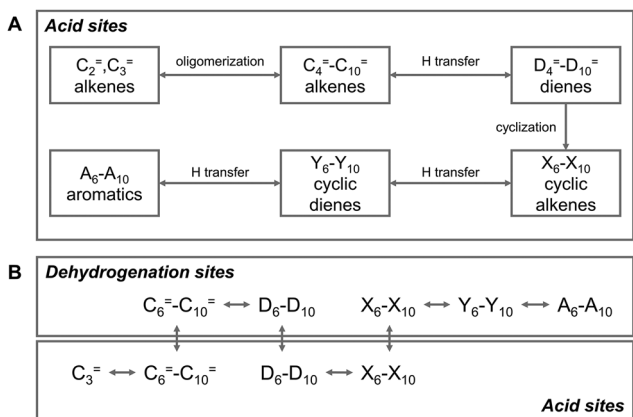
A

**Acid sites**

$C_2^=, C_3^=$ alkenes

oligomerization

$C_4^=-C_{10}^=$ alkenes

H transfer

$D_4^=-D_{10}^=$ dienes

cyclization

$A_6-A_{10}$ aromatics

H transfer

$Y_6-Y_{10}$ cyclic dienes

H transfer

$X_6-X_{10}$ cyclic alkenes

B

**Dehydrogenation sites**

$C_6^=-C_{10}^=$ ↔ $D_6-D_{10}$ $X_6-X_{10}$ ↔ $Y_6-Y_{10}$ ↔ $A_6-A_{10}$

$C_3^=$ ↔ $C_6^=-C_{10}^=$ $D_6-D_{10}$ ↔ $X_6-X_{10}$

**Acid sites**